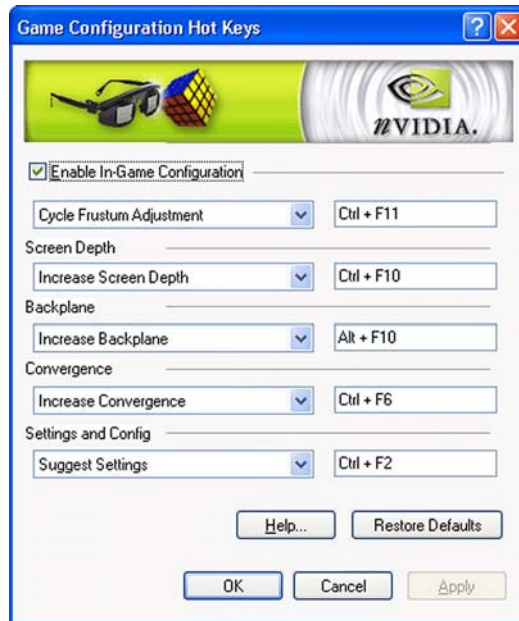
Game Configuration Hot Keys

?

X

NVIDIA.

Enable In-Game Configuration

Cycle Frustum Adjustment

Ctrl + F11

Screen Depth

Increase Screen Depth

Ctrl + F10

Backplane

Increase Backplane

Alt + F10

Convergence

Increase Convergence

Ctrl + F6

Settings and Config

Suggest Settings

Ctrl + F2

Help...

Restore Defaults

OK

Cancel

Apply